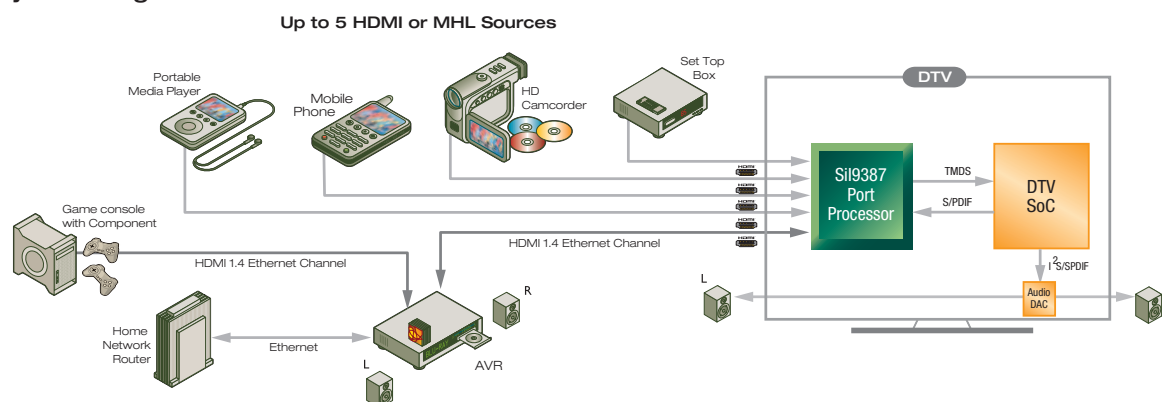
Up to 5 HDMI or MHL Sources

Portable Media Player

Mobile Phone

HD Camcorder

Set Top Box

DTV

SiI9387 Port Processor

TMDS

S/PDIF

DTV SoC

$I^2S$/SPDIF

Audio DAC

L

Game console with Component

HDMI 1.4 Ethernet Channel

HDMI 1.4 Ethernet Channel

R

Home Network Router

Ethernet

AVR

L